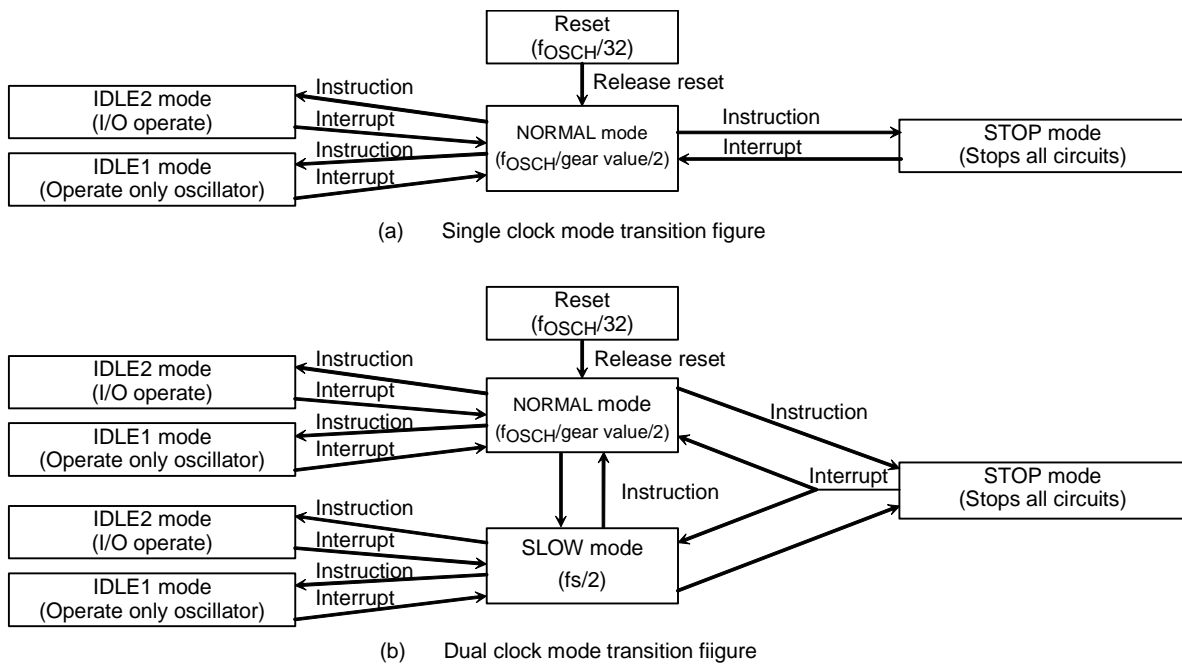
Reset
($f_{OSCH}$/32)

Release reset

IDLE2 mode
(I/O operate)

Instruction

Interrupt

NORMAL mode
($f_{OSCH}$/gear value/2)

Instruction

Interrupt

STOP mode
(Stops all circuits)

IDLE1 mode
(Operate only oscillator)

Instruction

Interrupt

(a) Single clock mode transition figure

Reset
($f_{OSCH}$/32)

Release reset

IDLE2 mode
(I/O operate)

Instruction

Interrupt

NORMAL mode
($f_{OSCH}$/gear value/2)

Instruction

IDLE1 mode
(Operate only oscillator)

Instruction

Interrupt

Interrupt

STOP mode
(Stops all circuits)

Instruction

IDLE2 mode
(I/O operate)

Instruction

Interrupt

SLOW mode
(fs/2)

IDLE1 mode
(Operate only oscillator)

Instruction

Interrupt

(b) Dual clock mode transition fiigure